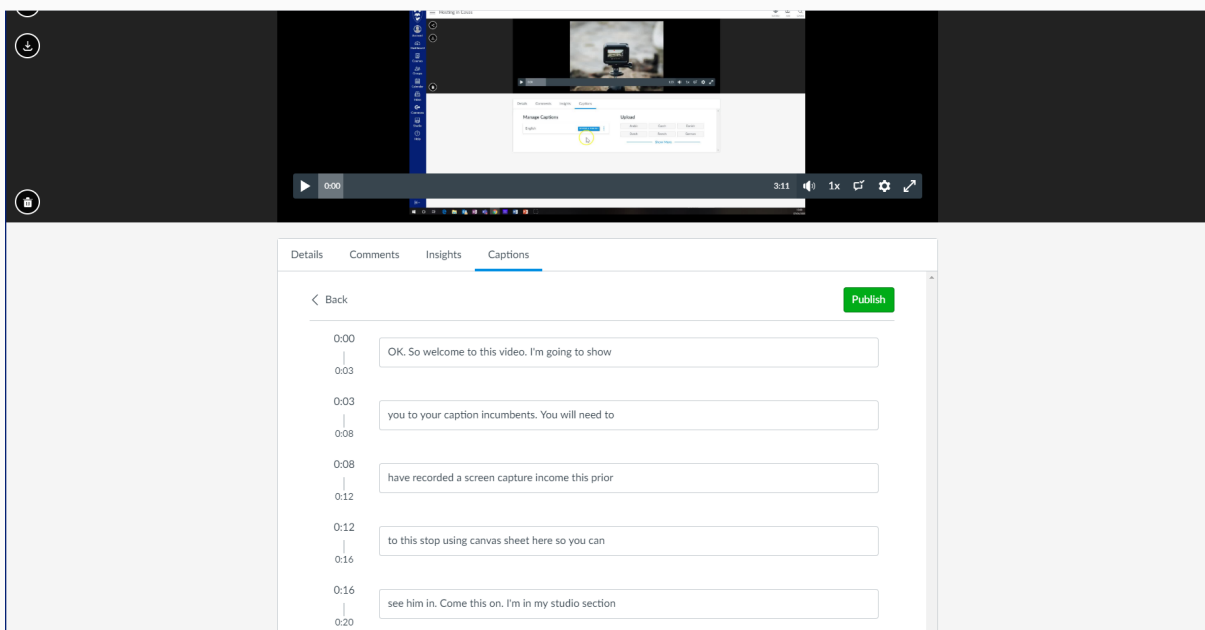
Details Comments Insights Captions
Manage Captions
Upload

0:00

3:11 1x

Details Comments Insights Captions

Back

Publish

0:00
0:03
OK. So welcome to this video. I'm going to show

0:03
0:08
you to your caption incumbents. You will need to

0:08
0:12
have recorded a screen capture income this prior

0:12
0:16
to this stop using canvas sheet here so you can

0:16
0:20
see him in. Come this on. I'm in my studio section